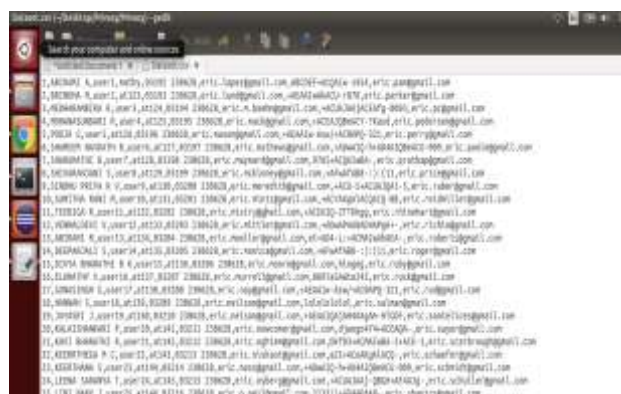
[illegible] - gedit

Search your computer and online sources

*Untitled Document 1 ✕ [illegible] ✕

1,ABINAYA K,user1,kathy,85201 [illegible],eric.lopez@gmail.com,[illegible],eric.pam@gmail.com
2,ARCHANA M,user2,at123,85202 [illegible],eric.lund@gmail.com,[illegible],eric.parker@gmail.com
3,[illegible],user3,at124,85204 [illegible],eric.m.bowhm@gmail.com,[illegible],eric.pc@gmail.com
4,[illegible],user4,at125,85205 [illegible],eric.mack@gmail.com,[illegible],eric.pederson@gmail.com
5,POOJA C,user5,at126,85206 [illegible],eric.mason@gmail.com,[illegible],eric.perry@gmail.com
6,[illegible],user6,at127,85207 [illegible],eric.mathews@gmail.com,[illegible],eric.poole@gmail.com
7,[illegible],user7,at128,85208 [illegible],eric.maynard@gmail.com,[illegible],eric.prathap@gmail.com
8,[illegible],user8,at129,85209 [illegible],eric.mcklaney@gmail.com,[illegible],eric.price@gmail.com
9,SINDHU PRIYA R V,user9,at130,85200 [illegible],eric.meredith@gmail.com,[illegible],eric.raber@gmail.com
10,SUMITHRA RANI M,user10,at131,85201 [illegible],eric.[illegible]@gmail.com,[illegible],eric.reidmiller@gmail.com
11,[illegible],user11,at132,85202 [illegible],eric.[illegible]@gmail.com,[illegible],eric.richemar@gmail.com
12,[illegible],user12,at133,85203 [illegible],eric.mitchell@gmail.com,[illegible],eric.richla@gmail.com
13,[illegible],user13,at134,85204 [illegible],eric.moeller@gmail.com,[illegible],eric.roberts@gmail.com
14,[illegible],user14,at135,85205 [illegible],eric.montes@gmail.com,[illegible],eric.roger@gmail.com
15,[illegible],user15,at136,85206 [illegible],eric.moore@gmail.com,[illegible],eric.ruby@gmail.com
16,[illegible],user16,at137,85207 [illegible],eric.murrell@gmail.com,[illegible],eric.rock@gmail.com
17,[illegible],user17,at138,85208 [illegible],eric.noy@gmail.com,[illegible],eric.rod@gmail.com
18,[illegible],user18,at139,85209 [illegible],eric.neilson@gmail.com,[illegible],eric.salman@gmail.com
19,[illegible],user19,at140,85210 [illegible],eric.nelson@gmail.com,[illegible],eric.santellises@gmail.com
20,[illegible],user20,at141,85211 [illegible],eric.newcomer@gmail.com,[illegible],eric.sayer@gmail.com
21,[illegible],user21,at142,85212 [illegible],eric.nghiem@gmail.com,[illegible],eric.scarbrough@gmail.com
22,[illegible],user22,at143,85213 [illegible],eric.nickant@gmail.com,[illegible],eric.schaefer@gmail.com
23,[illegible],user23,at144,85214 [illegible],eric.nos@gmail.com,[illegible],eric.schmidt@gmail.com
24,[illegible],user24,at145,85215 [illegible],eric.nyberg@gmail.com,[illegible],eric.schuller@gmail.com
25,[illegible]